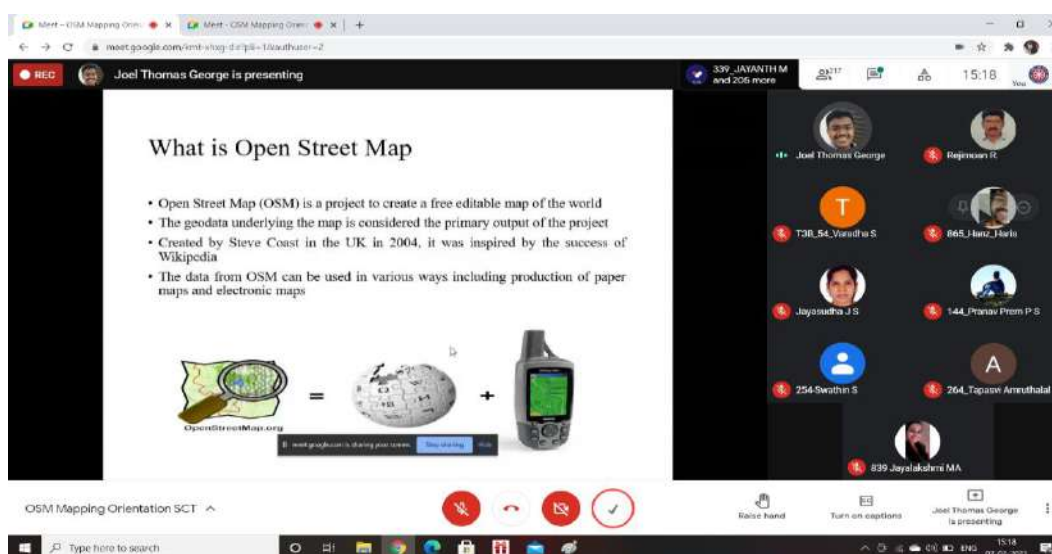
Meet – OSM Mapping Orien ×   Meet - OSM Mapping Orien ×   +

meet.google.com/kmt-vhog-dzr?pli=1&authuser=2

REC   Joel Thomas George is presenting

339_JAYANTH M and 205 more   217   15:18 You

What is Open Street Map

• Open Street Map (OSM) is a project to create a free editable map of the world
• The geodata underlying the map is considered the primary output of the project
• Created by Steve Coast in the UK in 2004, it was inspired by the success of Wikipedia
• The data from OSM can be used in various ways including production of paper maps and electronic maps

OpenStreetMap.org   =   +

meet.google.com is sharing your screen.   Stop sharing   Hide

Joel Thomas George
Rejimoan R
T
T38_54_Varsdha S
865_Hanz_Haris
Jayasudha J S
144_Pranav Prem P S
254-Swathin S
A
264_Tapasvi Amruthalal
839 Jayalakshmi MA

OSM Mapping Orientation SCT ^

Raise hand   Turn on captions   Joel Thomas George is presenting

Type here to search   ENG   15:18